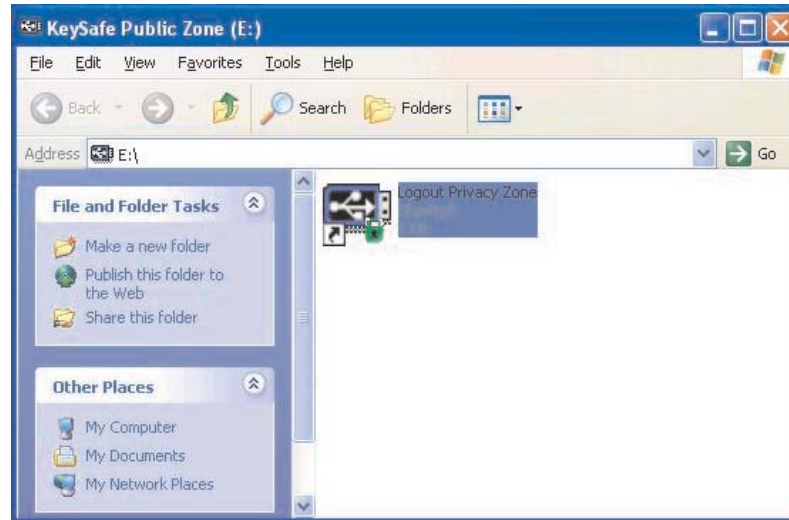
KeySafe Public Zone (E:)

File Edit View Favorites Tools Help

Back Search Folders

Address E:\

Go

File and Folder Tasks

Make a new folder

Publish this folder to the Web

Share this folder

Other Places

My Computer

My Documents

My Network Places

Logout Privacy Zone

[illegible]

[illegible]